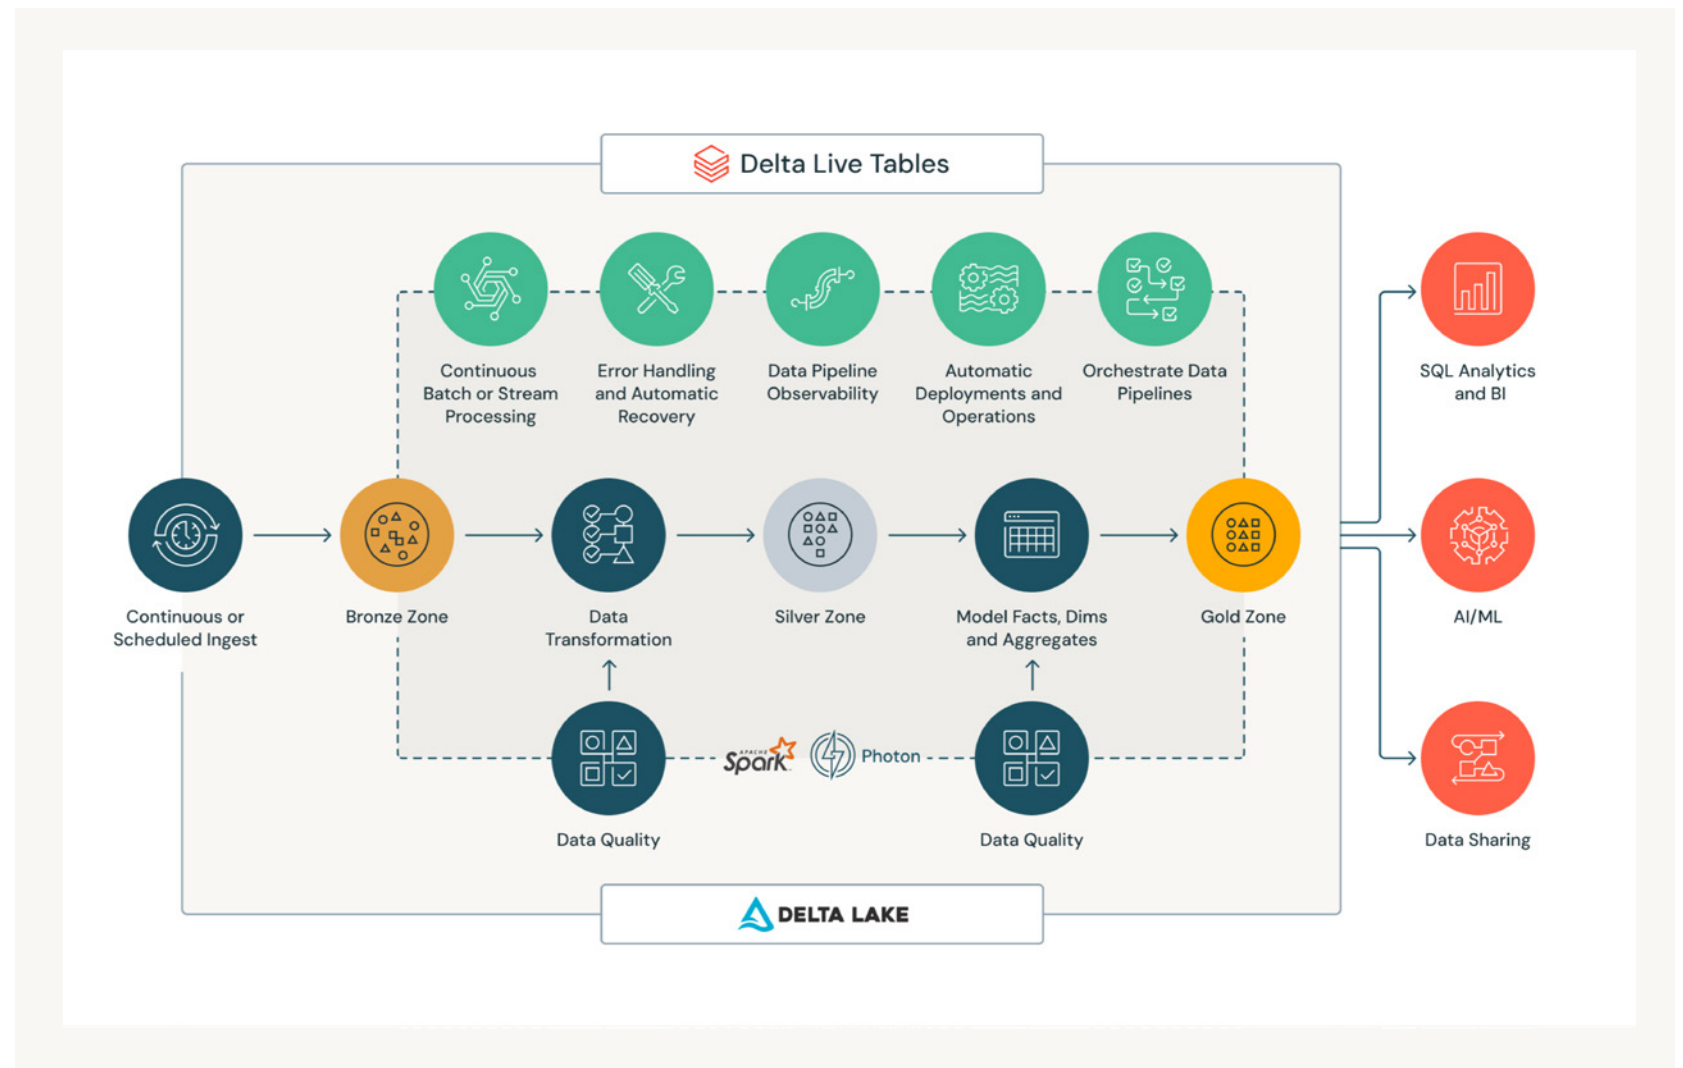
Delta Live Tables

Continuous Batch or Stream Processing

Error Handling and Automatic Recovery

Data Pipeline Observability

Automatic Deployments and Operations

Orchestrate Data Pipelines

SQL Analytics and BI

Continuous or Scheduled Ingest

Bronze Zone

Data Transformation

Silver Zone

Model Facts, Dims and Aggregates

Gold Zone

AI/ML

APACHE Spark

Photon

Data Quality

Data Quality

Data Sharing

DELTA LAKE